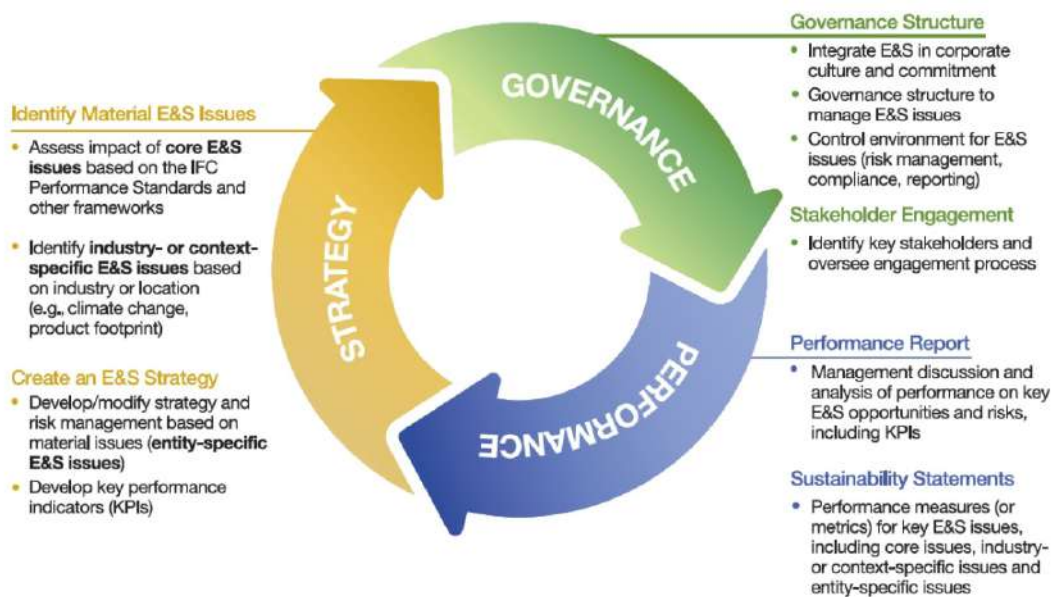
Identify Material E&S Issues

- Assess impact of **core E&S issues** based on the IFC Performance Standards and other frameworks
- Identify **industry- or context-specific E&S issues** based on industry or location (e.g., climate change, product footprint)

Create an E&S Strategy

- Develop/modify strategy and risk management based on material issues (**entity-specific E&S issues**)
- Develop key performance indicators (KPIs)

STRATEGY

GOVERNANCE

PERFORMANCE

Governance Structure

- Integrate E&S in corporate culture and commitment
- Governance structure to manage E&S issues
- Control environment for E&S issues (risk management, compliance, reporting)

Stakeholder Engagement

- Identify key stakeholders and oversee engagement process

Performance Report

- Management discussion and analysis of performance on key E&S opportunities and risks, including KPIs

Sustainability Statements

- Performance measures (or metrics) for key E&S issues, including core issues, industry- or context-specific issues and entity-specific issues